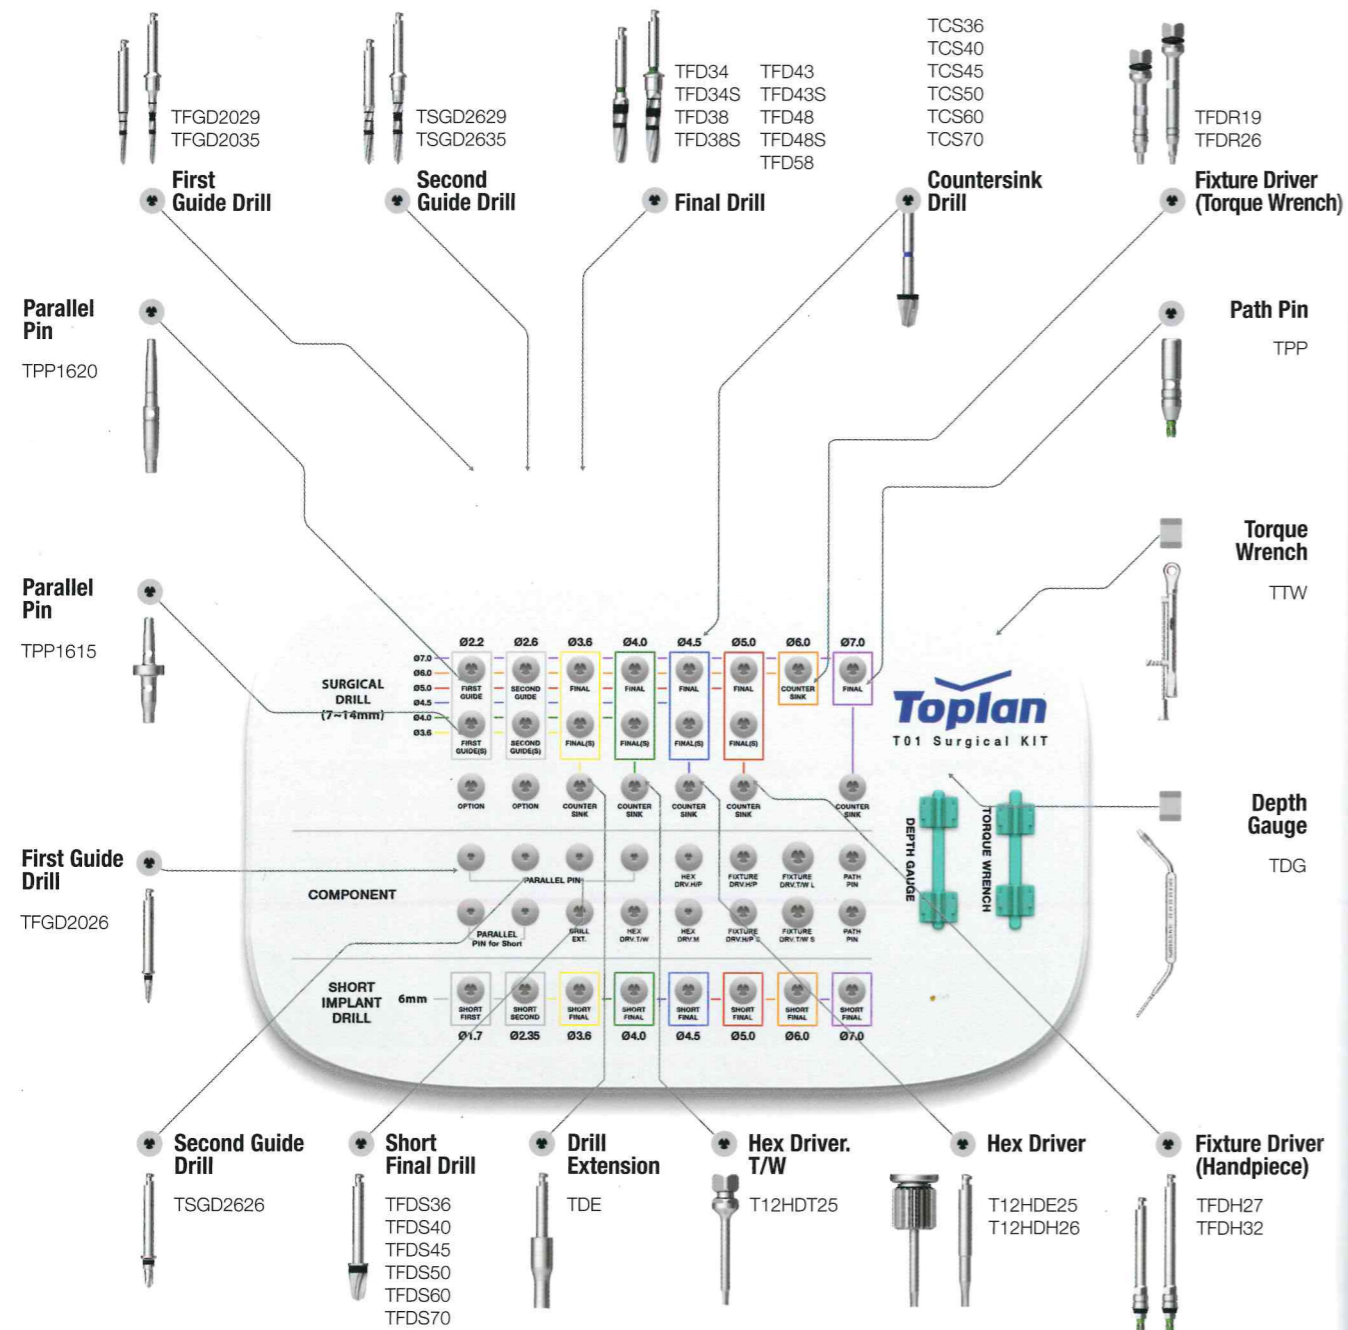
TFGD2029
TFGD2035
First Guide Drill

TSGD2629
TSGD2635
Second Guide Drill

TFD34 TFD43
TFD34S TFD43S
TFD38 TFD48
TFD38S TFD48S
TFD58
Final Drill

TCS36
TCS40
TCS45
TCS50
TCS60
TCS70
Countersink Drill

TFDR19
TFDR26
Fixture Driver (Torque Wrench)

Parallel Pin
TPP1620

Path Pin
TPP

Torque Wrench
TTW

Parallel Pin
TPP1615

Ø2.2 Ø2.6 Ø3.6 Ø4.0 Ø4.5 Ø5.0 Ø6.0 Ø7.0

Ø7.0 Ø6.0 Ø5.0 Ø4.5 Ø4.0 Ø3.6

SURGICAL DRILL (7~14mm)

FIRST GUIDE | SECOND GUIDE | FINAL | FINAL | FINAL | FINAL | COUNTER SINK | FINAL

FIRST GUIDE(S) | SECOND GUIDE(S) | FINAL(S) | FINAL(S) | FINAL(S) | FINAL(S)

OPTION | OPTION | COUNTER SINK | COUNTER SINK | COUNTER SINK | COUNTER SINK | COUNTER SINK

Toplan
T01 Surgical KIT

DEPTH GAUGE
TORQUE WRENCH

Depth Gauge
TDG

First Guide Drill
TFGD2026

COMPONENT
PARALLEL PIN
HEX DRV.H/P | FIXTURE DRV.H/P | FIXTURE DRV.T/W L | PATH PIN
PARALLEL PIN for Short | DRILL EXT. | HEX DRV.T/W | HEX DRV.M | FIXTURE DRV.H/P S | FIXTURE DRV.T/W S | PATH PIN

SHORT IMPLANT DRILL 6mm
SHORT FIRST | SHORT SECOND | SHORT FINAL | SHORT FINAL | SHORT FINAL | SHORT FINAL | SHORT FINAL | SHORT FINAL
Ø1.7 Ø2.35 Ø3.6 Ø4.0 Ø4.5 Ø5.0 Ø6.0 Ø7.0

Second Guide Drill
TSGD2626

Short Final Drill
TFDS36
TFDS40
TFDS45
TFDS50
TFDS60
TFDS70

Drill Extension
TDE

Hex Driver. T/W
T12HDT25

Hex Driver
T12HDE25
T12HDH26

Fixture Driver (Handpiece)
TFDH27
TFDH32